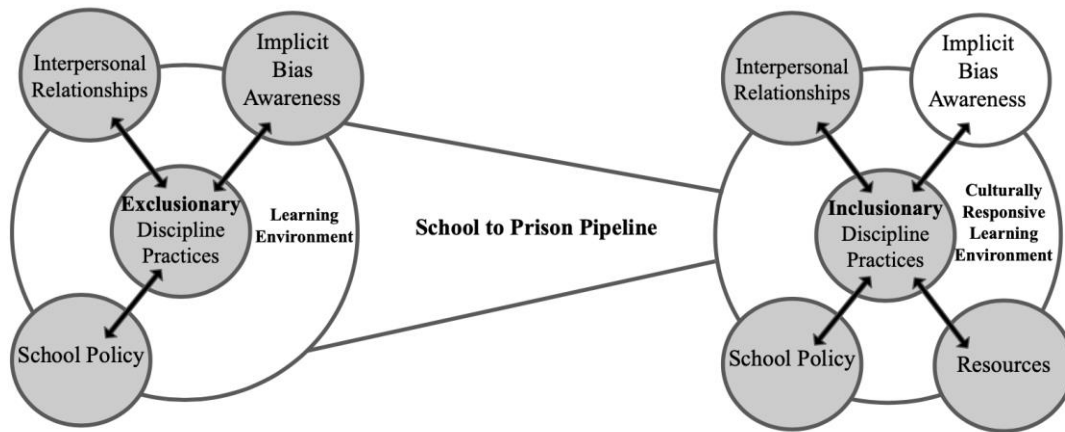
Interpersonal Relationships

Implicit Bias Awareness

Exclusionary Discipline Practices

Learning Environment

School Policy

School to Prison Pipeline

Interpersonal Relationships

Implicit Bias Awareness

Inclusionary Discipline Practices

Culturally Responsive Learning Environment

School Policy

Resources